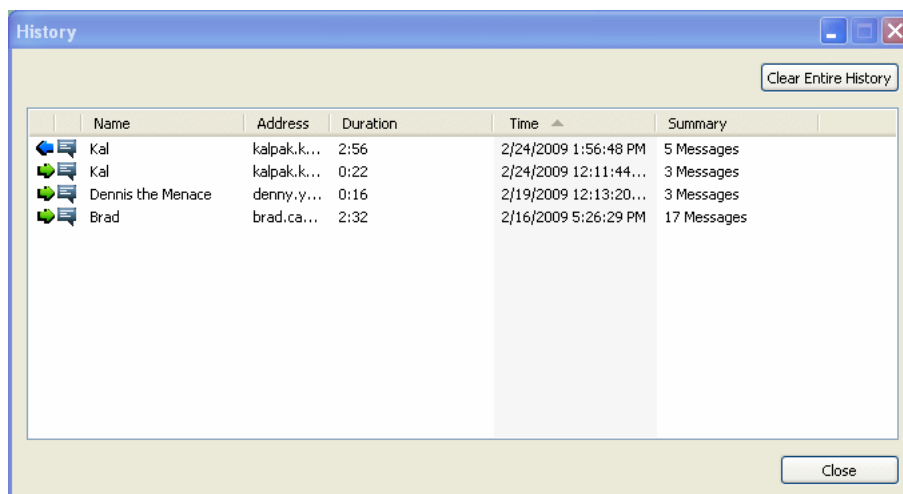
History

Clear Entire History

| Name | Address | Duration | Time | Summary |
|---|---|---|---|---|
| Kal | kalpak.k... | 2:56 | 2/24/2009 1:56:48 PM | 5 Messages |
| Kal | kalpak.k... | 0:22 | 2/24/2009 12:11:44... | 3 Messages |
| Dennis the Menace | denny.y... | 0:16 | 2/19/2009 12:13:20... | 3 Messages |
| Brad | brad.ca... | 2:32 | 2/16/2009 5:26:29 PM | 17 Messages |

Close